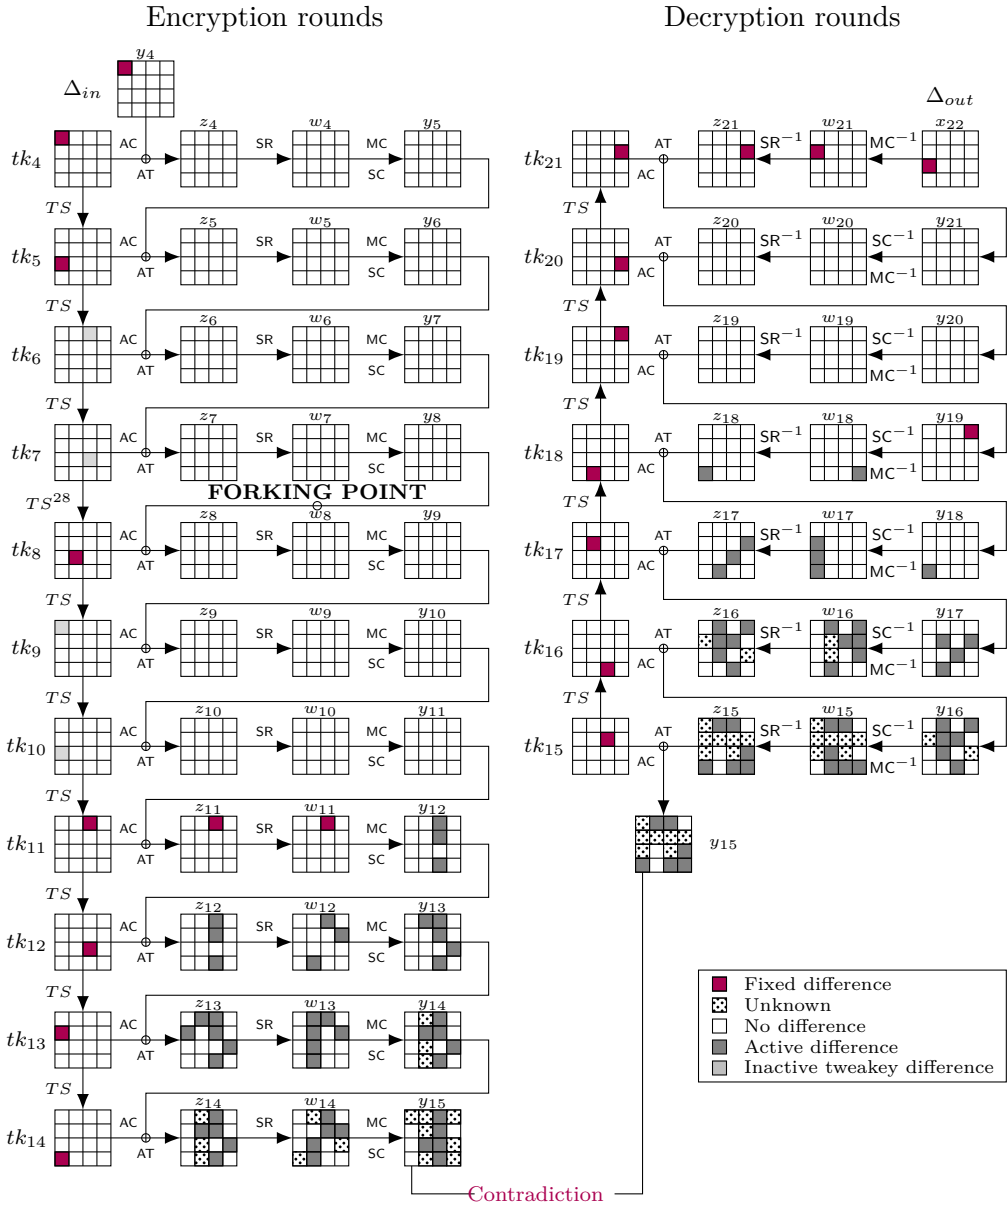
Encryption rounds

Decryption rounds

$y_4$

$\Delta_{in}$

$\Delta_{out}$

$tk_4$ AC AT $z_4$ SR $w_4$ MC SC $y_5$

$TS$

$tk_5$ AC AT $z_5$ SR $w_5$ MC SC $y_6$

$TS$

$tk_6$ AC AT $z_6$ SR $w_6$ MC SC $y_7$

$TS$

$tk_7$ AC AT $z_7$ SR $w_7$ MC SC $y_8$

$TS^{28}$

FORKING POINT

$tk_8$ AC AT $z_8$ SR $w_8$ MC SC $y_9$

$TS$

$tk_9$ AC AT $z_9$ SR $w_9$ MC SC $y_{10}$

$TS$

$tk_{10}$ AC AT $z_{10}$ SR $w_{10}$ MC SC $y_{11}$

$TS$

$tk_{11}$ AC AT $z_{11}$ SR $w_{11}$ MC SC $y_{12}$

$TS$

$tk_{12}$ AC AT $z_{12}$ SR $w_{12}$ MC SC $y_{13}$

$TS$

$tk_{13}$ AC AT $z_{13}$ SR $w_{13}$ MC SC $y_{14}$

$TS$

$tk_{14}$ AC AT $z_{14}$ SR $w_{14}$ MC SC $y_{15}$

$tk_{21}$ AT AC $z_{21}$ $SR^{-1}$ $w_{21}$ $MC^{-1}$ $x_{22}$

$TS$

$tk_{20}$ AT AC $z_{20}$ $SR^{-1}$ $w_{20}$ $SC^{-1}$ $MC^{-1}$ $y_{21}$

$TS$

$tk_{19}$ AT AC $z_{19}$ $SR^{-1}$ $w_{19}$ $SC^{-1}$ $MC^{-1}$ $y_{20}$

$TS$

$tk_{18}$ AT AC $z_{18}$ $SR^{-1}$ $w_{18}$ $SC^{-1}$ $MC^{-1}$ $y_{19}$

$TS$

$tk_{17}$ AT AC $z_{17}$ $SR^{-1}$ $w_{17}$ $SC^{-1}$ $MC^{-1}$ $y_{18}$

$TS$

$tk_{16}$ AT AC $z_{16}$ $SR^{-1}$ $w_{16}$ $SC^{-1}$ $MC^{-1}$ $y_{17}$

$TS$

$tk_{15}$ AT AC $z_{15}$ $SR^{-1}$ $w_{15}$ $SC^{-1}$ $MC^{-1}$ $y_{16}$

$y_{15}$

Fixed difference
Unknown
No difference
Active difference
Inactive tweakey difference

Contradiction